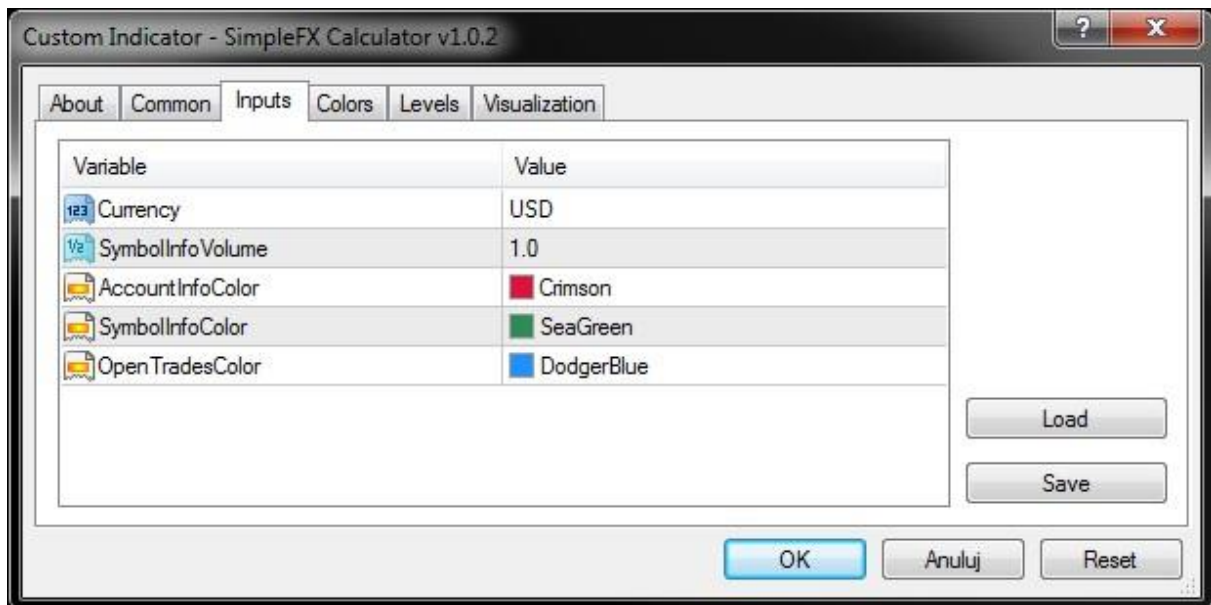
Custom Indicator - SimpleFX Calculator v1.0.2

?

X

About | Common | Inputs | Colors | Levels | Visualization

| Variable | Value |
|---|---|
| 123 Currency | USD |
| V2 SymbolInfoVolume | 1.0 |
| AccountInfoColor | Crimson |
| SymbolInfoColor | SeaGreen |
| OpenTradesColor | DodgerBlue |

Load

Save

OK

Anuluj

Reset